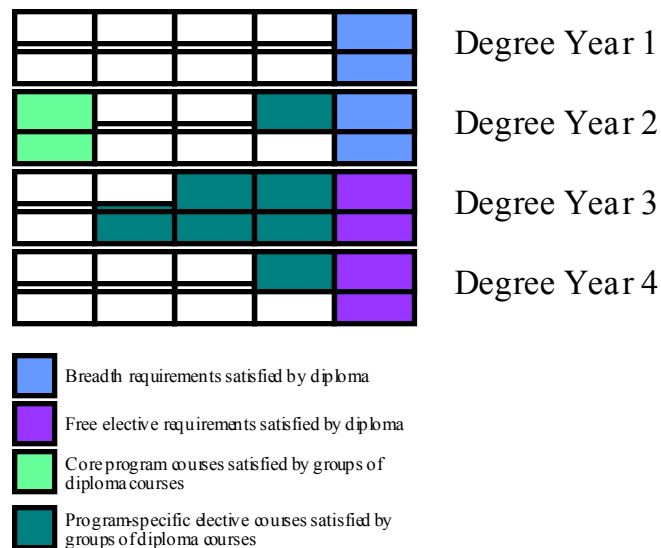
Degree Year 1

Degree Year 2

Degree Year 3

Degree Year 4

Breadth requirements satisfied by diploma

Free elective requirements satisfied by diploma

Core program courses satisfied by groups of diploma courses

Program-specific elective courses satisfied by groups of diploma courses